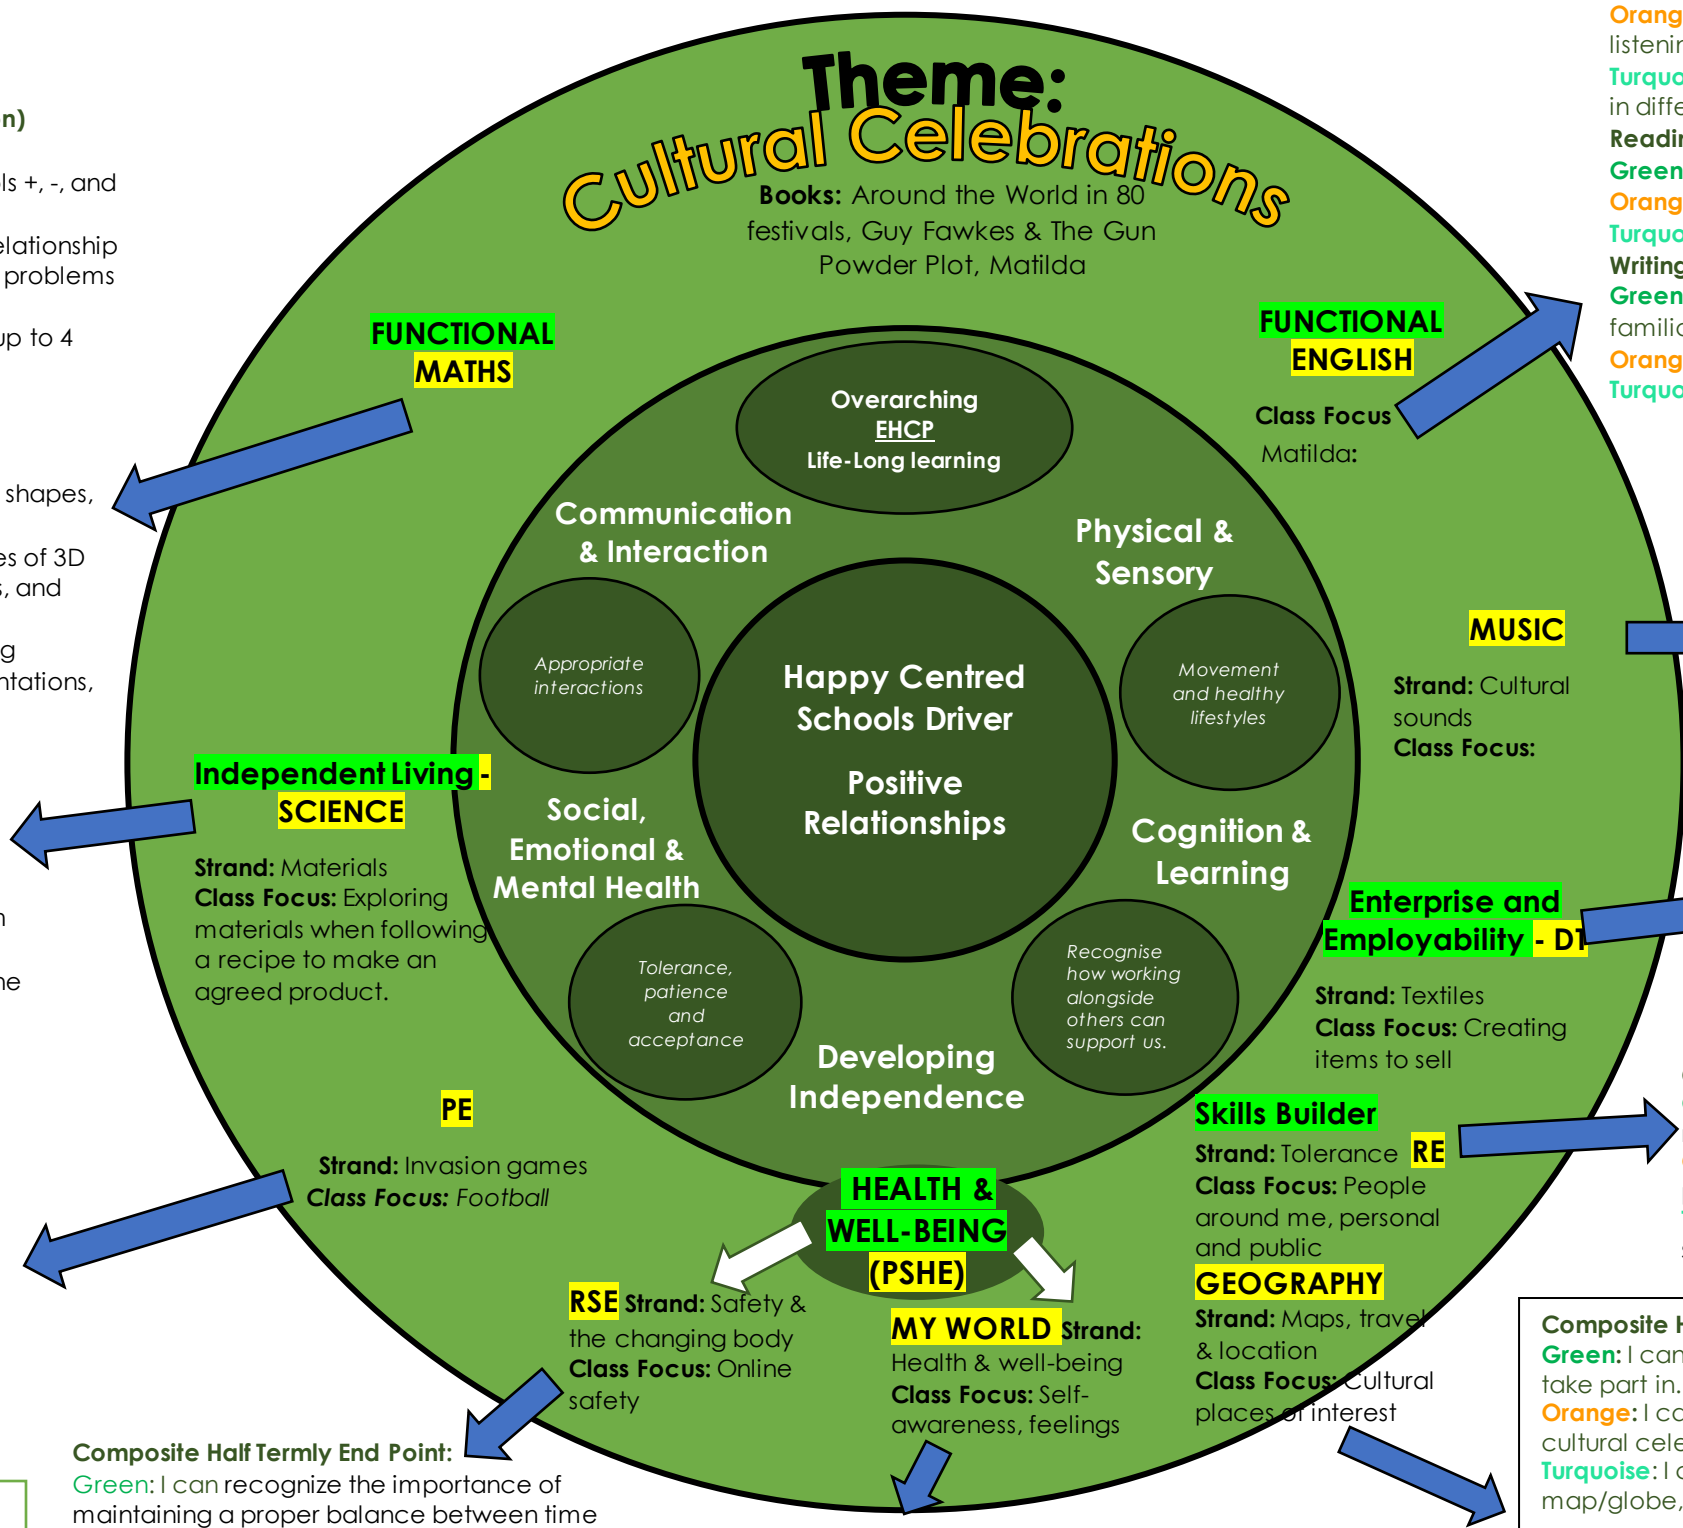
Theme:
Cultural Celebrations
Books: Around the World in 80 festivals, Guy Fawkes & The Gun Powder Plot, Matilda

n)
ls +, -, and
elationship problems
up to 4
shapes,
es of 3D , and
g ntations,

FUNCTIONAL MATHS

FUNCTIONAL ENGLISH
Class Focus
Matilda:

Orang listenin
Turquo in diffe
Readin
Green
Orang
Turquo
Writing
Green famili
Orang
Turquo

Overarching
EHCP
Life-Long learning

Communication & Interaction
Appropriate interactions

Physical & Sensory
Movement and healthy lifestyles

Happy Centred Schools Driver
Positive Relationships

Social, Emotional & Mental Health
Tolerance, patience and acceptance

Cognition & Learning
Recognise how working alongside others can support us.

Developing Independence

MUSIC
Strand: Cultural sounds
Class Focus:

Independent Living - SCIENCE
Strand: Materials
Class Focus: Exploring materials when following a recipe to make an agreed product.

n
he

Enterprise and Employability - DT
Strand: Textiles
Class Focus: Creating items to sell

PE
Strand: Invasion games
Class Focus: Football

Skills Builder
Strand: Tolerance RE
Class Focus: People around me, personal and public

HEALTH & WELL-BEING (PSHE)

RSE Strand: Safety & the changing body
Class Focus: Online safety

MY WORLD Strand: Health & well-being
Class Focus: Self-awareness, feelings

GEOGRAPHY
Strand: Maps, travel & location
Class Focus: Cultural places of interest

Composite H
Green: I can take part in.
Orange: I ca cultural cele
Turquoise: I c map/globe,

Composite Half Termly End Point:
Green: I can recognize the importance of maintaining a proper balance between time